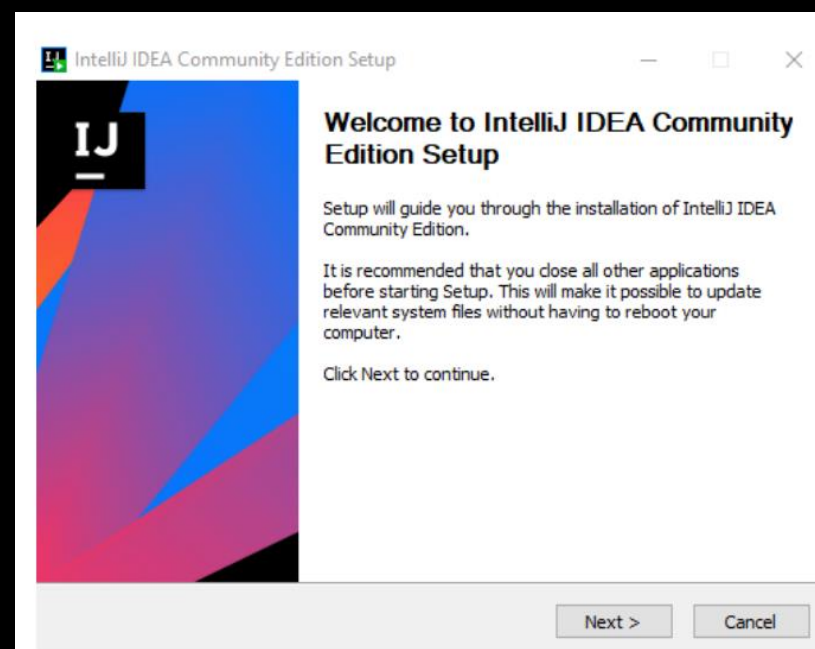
IntelliJ IDEA Community Edition Setup

IJ

Welcome to IntelliJ IDEA Community Edition Setup

Setup will guide you through the installation of IntelliJ IDEA Community Edition.

It is recommended that you close all other applications before starting Setup. This will make it possible to update relevant system files without having to reboot your computer.

Click Next to continue.

Next >

Cancel